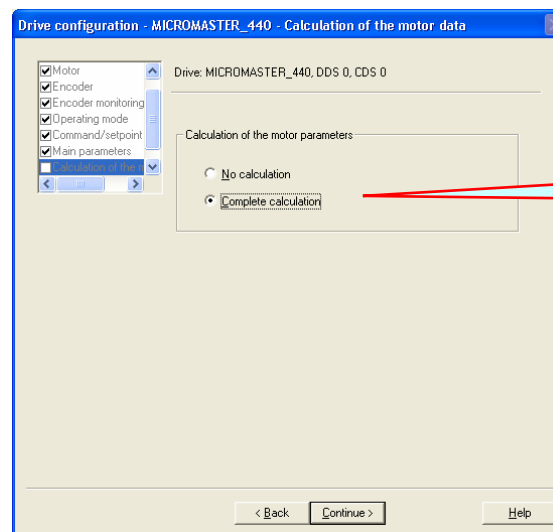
Drive configuration - MICROMASTER_440 - Calculation of the motor data

Motor
Encoder
Encoder monitoring
Operating mode
Command/setpoint
Main parameters
Calculation of the m

Drive: MICROMASTER_440, DDS 0, CDS 0

Calculation of the motor parameters

No calculation

Complete calculation

< Back

Continue >

Help